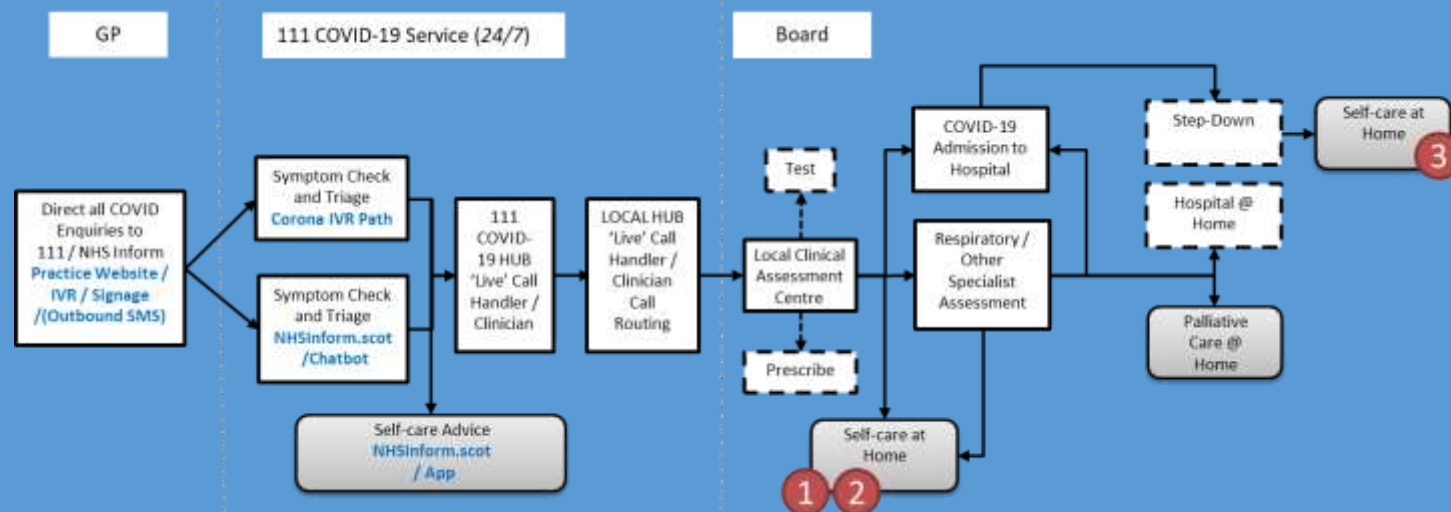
GP

111 COVID-19 Service (24/7)

Board

Direct all COVID Enquiries to 111 / NHS Inform Practice Website / IVR / Signage /(Outbound SMS)

Symptom Check and Triage Corona IVR Path

Symptom Check and Triage NHSinform.scot /Chatbot

Self-care Advice NHSinform.scot / App

111 COVID-19 HUB 'Live' Call Handler / Clinician

LOCAL HUB 'Live' Call Handler / Clinician Call Routing

Test

Local Clinical Assessment Centre

Prescribe

Self-care at Home

1 2

COVID-19 Admission to Hospital

Respiratory / Other Specialist Assessment

Step-Down

Self-care at Home

3

Hospital @ Home

Palliative Care @ Home